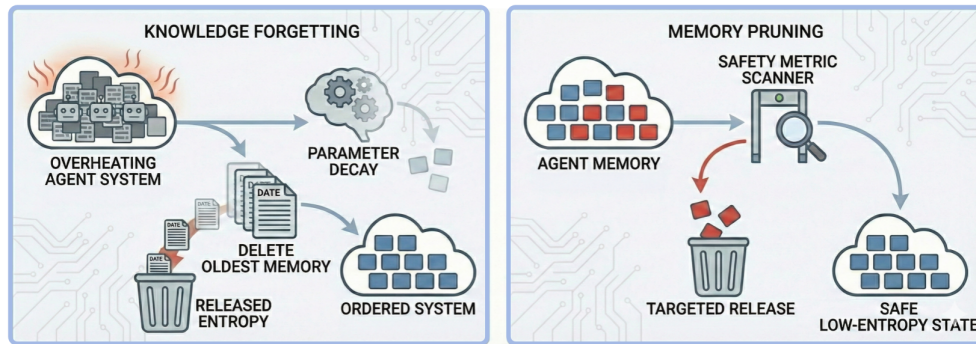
KNOWLEDGE FORGETTING

OVERHEATING AGENT SYSTEM

PARAMETER DECAY

DATE

DATE

DATE

DATE

DELETE OLDEST MEMORY

RELEASED ENTROPY

ORDERED SYSTEM

MEMORY PRUNING

SAFETY METRIC SCANNER

AGENT MEMORY

TARGETED RELEASE

SAFE LOW-ENTROPY STATE